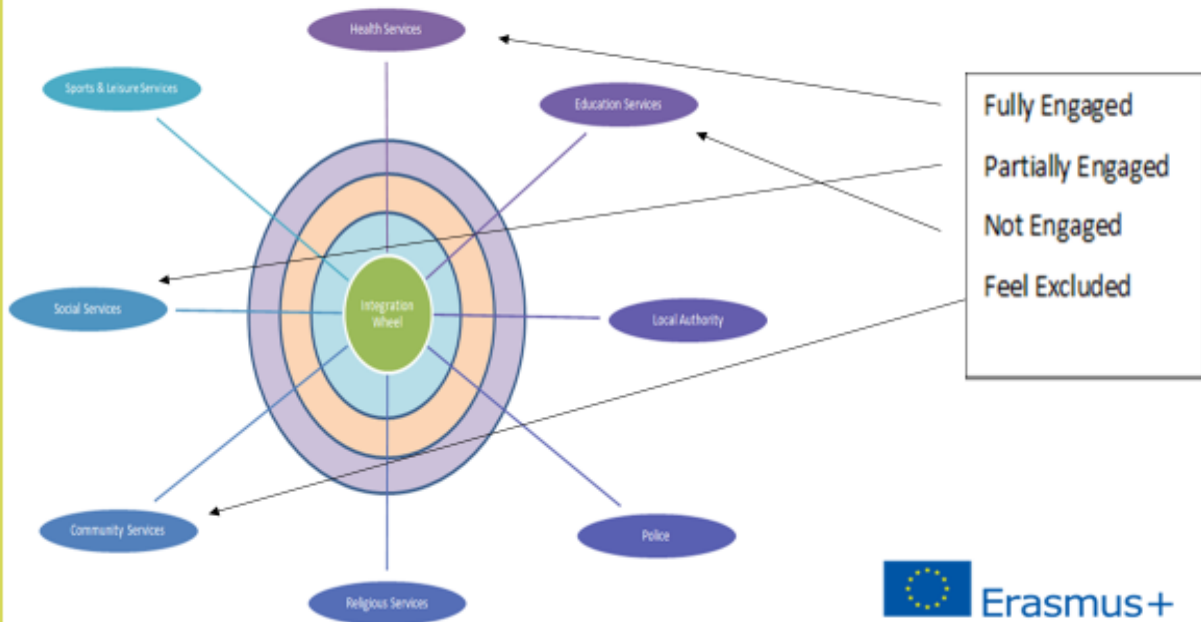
Health Services

Sports & Leisure Services

Education Services

Social Services

Integration Wheel

Local Authority

Community Services

Police

Religious Services

Fully Engaged

Partially Engaged

Not Engaged

Feel Excluded

Erasmus+